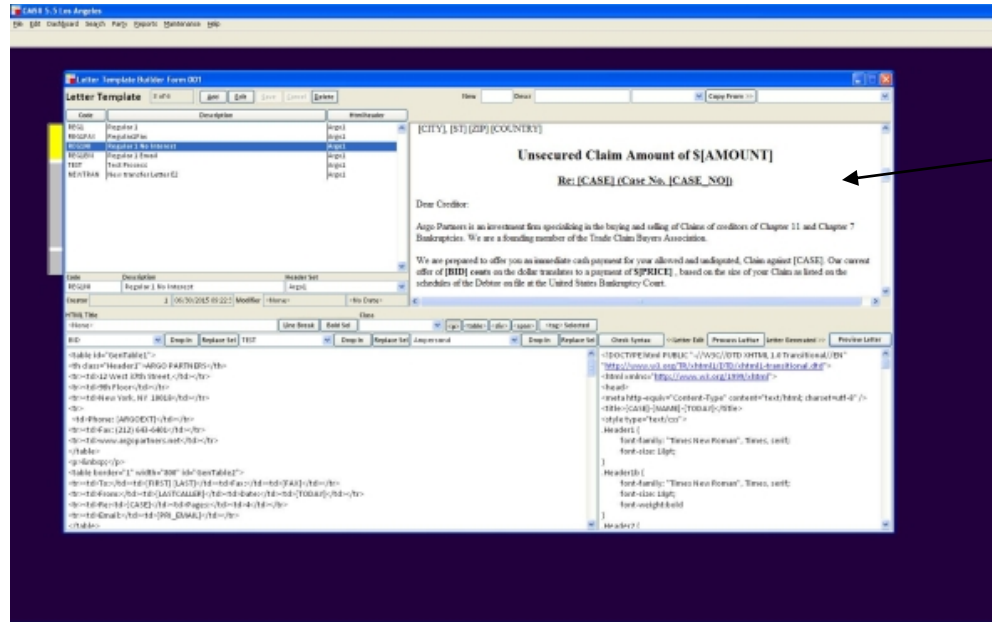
CASE 5.5 Los Angeles
File Edit Dashboard Search Party Reports Maintenance Help

Letter Template Builder Form 001
Letter Template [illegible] Add Edit Save Cancel Delete
Code Description HtmlHeader
REG1 Regular 1 Argo1
REG1FAX Regular1Fax Argo1
REG1NI Regular 1 No Interest Argo1
REG1EM Regular 1 Email Argo1
TEST Test Process Argo1
NEWTRAN New transfer Letter E2 Argo1
Code Description Header Set
REG1NI Regular 1 No Interest Argo1
Creator 1 06/30/2015 09:22 Modifier <None> <No Date>
HTML Title Class
<None>
Line Break Bold Set
<p> <table> <div> <span> <tag> Selected
BID Drop In Replace Sel TEST Drop In Replace Sel Ampersand Drop In Replace Sel Check Syntax <-Letter Edit Process Letter Letter Generated -> Preview Letter
Time Docs Copy From >>

[CITY], [ST] [ZIP] [COUNTRY]

Unsecured Claim Amount of $[AMOUNT]

Re: [CASE] (Case No. [CASE_NO])

Dear Creditor:

Argo Partners is an investment firm specializing in the buying and selling of Claims of creditors of Chapter 11 and Chapter 7 Bankruptcies. We are a founding member of the Trade Claim Buyers Association.

We are prepared to offer you an immediate cash payment for your allowed and undisputed, Claim against [CASE]. Our current offer of [BID] cents on the dollar translates to a payment of $[PRICE] , based on the size of your Claim as listed on the schedules of the Debtor on file at the United States Bankruptcy Court.

<table id="GenTable1">
<th class="Header1">ARGO PARTNERS</th>
<tr><td>12 West 37th Street,</td></tr>
<tr><td>9th Floor</td></tr>
<tr><td>New York, NY 10018</td></tr>
<tr>
<td>Phone: [ARGOEXT]</td></tr>
<tr><td>Fax: (212) 643-6401</td></tr>
<tr><td>www.argopartners.net</td></tr>
</table>
<p>&nbsp;</p>
<table border="1" width="800" id="GenTable2">
<tr><td>To:</td><td>[FIRST] [LAST]</td><td>Fax:</td><td>[FAX]</td></tr>
<tr><td>From:</td><td>[LASTCALLER]</td><td>Date:</td><td>[TODAY]</td></tr>
<tr><td>Re:</td><td>[CASE]</td><td>Pages:</td><td>4</td></tr>
<tr><td>Email:</td><td>[PRI_EMAIL]</td></tr>
</table>

<!DOCTYPE html PUBLIC "-//W3C//DTD XHTML 1.0 Transitional//EN"
"http://www.w3.org/TR/xhtml1/DTD/xhtml1-transitional.dtd">
<html xmlns="http://www.w3.org/1999/xhtml">
<head>
<meta http-equiv="Content-Type" content="text/html; charset=utf-8" />
<title>[CASE]-[NAME]-[TODAY]</title>
<style type="text/css">
.Header1 {
font-family: "Times New Roman", Times, serif;
font-size: 18pt;
}
.Header1b {
font-family: "Times New Roman", Times, serif;
font-size: 18pt;
font-weight:bold
}
.Header2 {